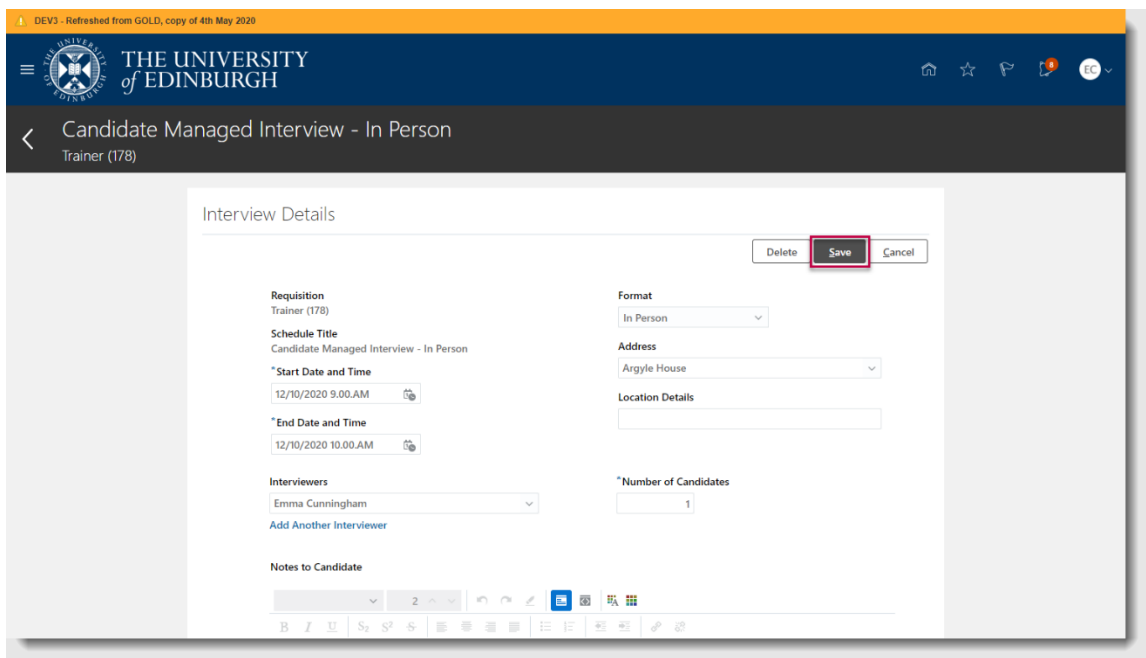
DEV3 - Refreshed from GOLD, copy of 4th May 2020

THE UNIVERSITY of EDINBURGH

8

EC

Candidate Managed Interview - In Person
Trainer (178)

Interview Details

Delete Save Cancel

Requisition
Trainer (178)

Schedule Title
Candidate Managed Interview - In Person

*Start Date and Time
12/10/2020 9.00.AM

*End Date and Time
12/10/2020 10.00.AM

Format
In Person

Address
Argyle House

Location Details

Interviewers
Emma Cunningham
Add Another Interviewer

*Number of Candidates
1

Notes to Candidate

2

B I U $S_2$ $S^2$ S